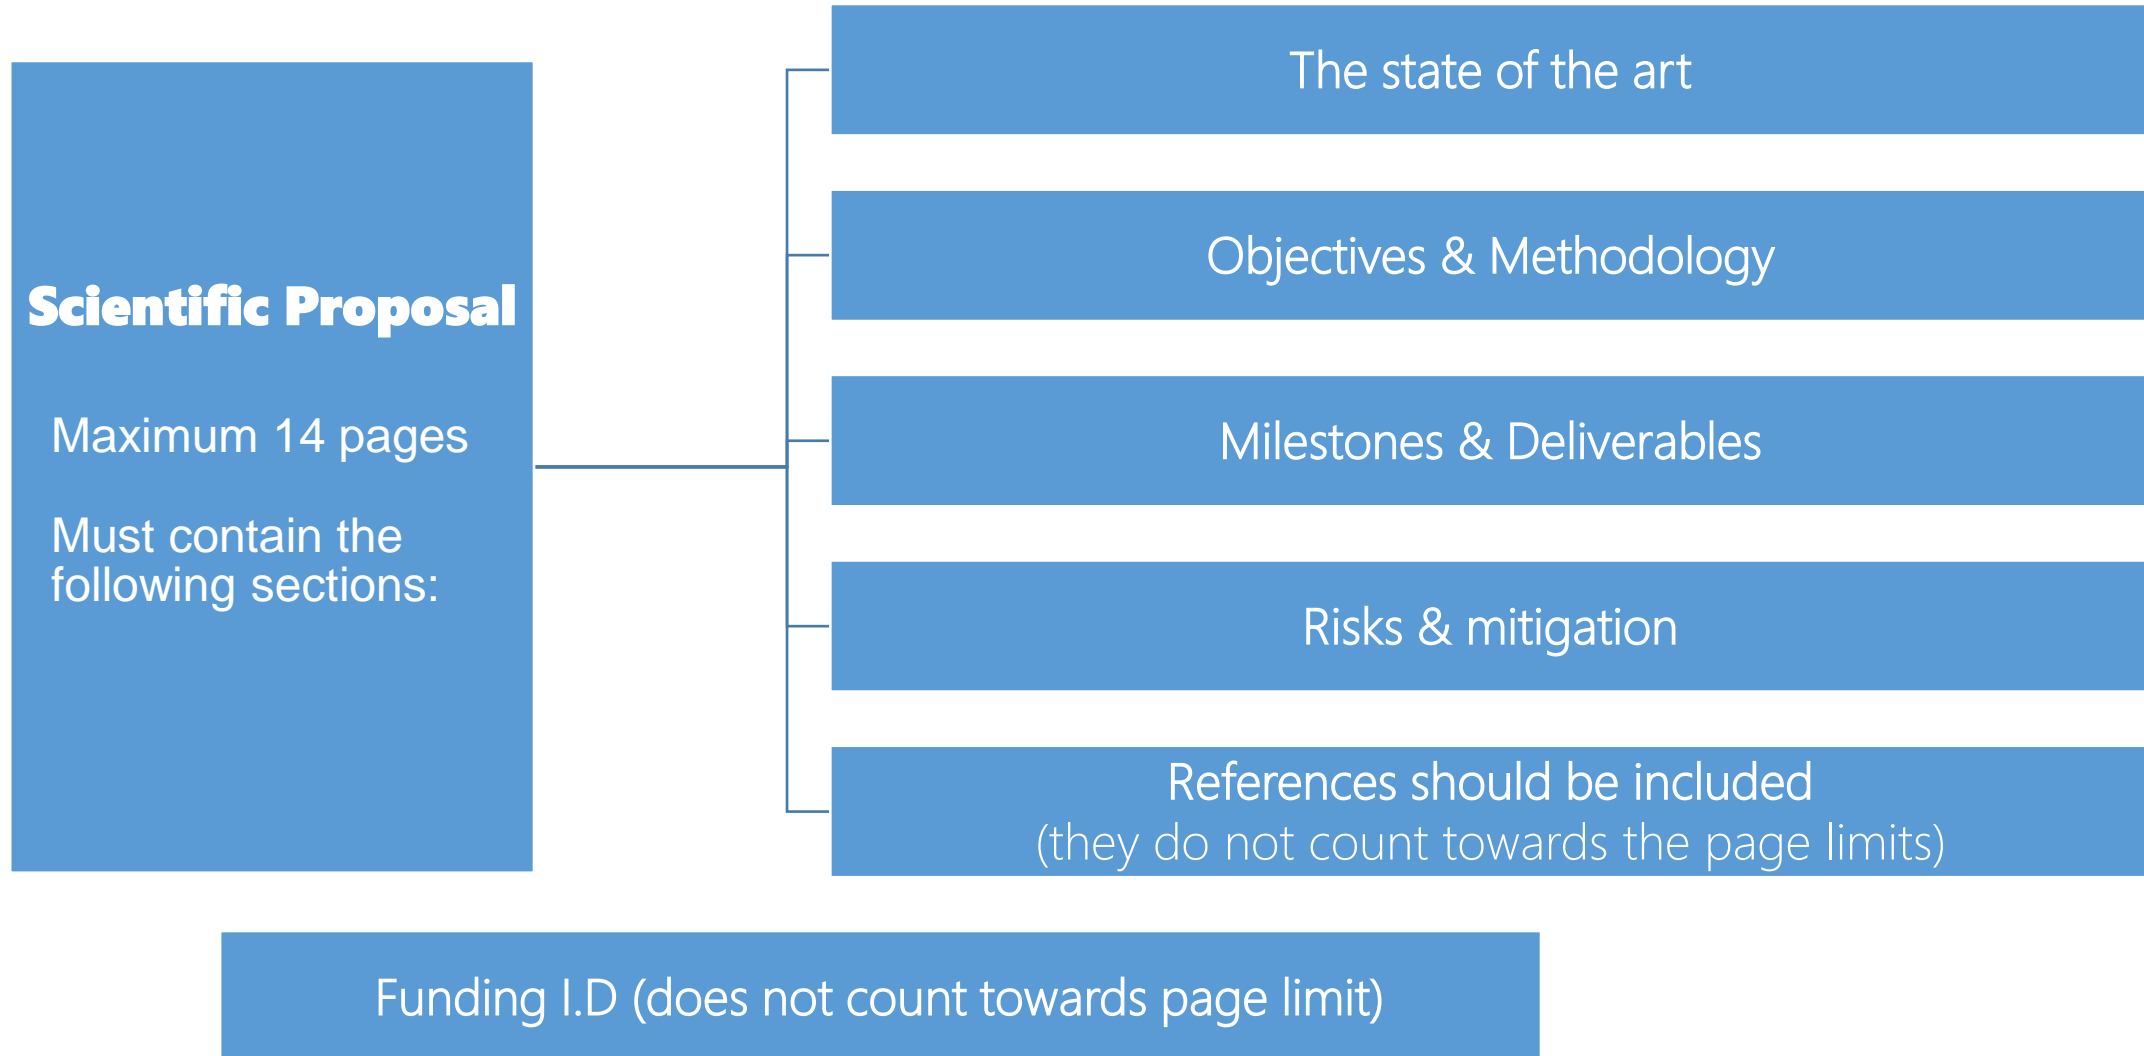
Scientific Proposal

Maximum 14 pages

Must contain the following sections:

The state of the art

Objectives & Methodology

Milestones & Deliverables

Risks & mitigation

References should be included
(they do not count towards the page limits)

Funding I.D (does not count towards page limit)